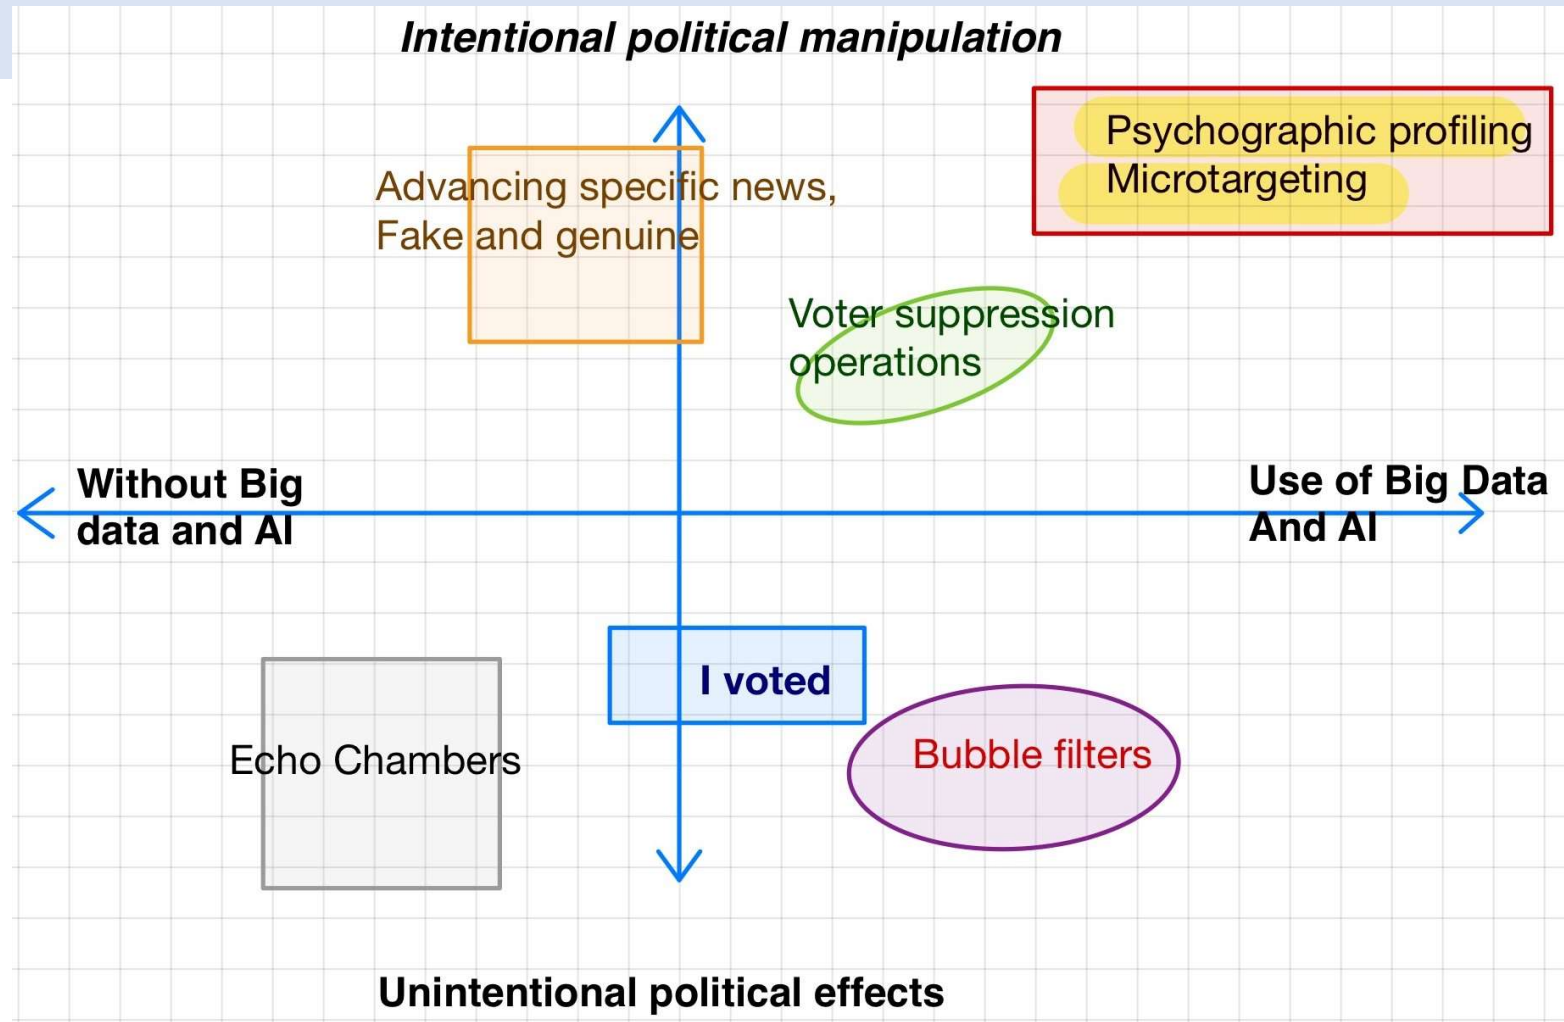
Intentional political manipulation

Psychographic profiling
Microtargeting

Advancing specific news,
Fake and genuine

Voter suppression
operations

Without Big
data and AI

Use of Big Data
And AI

I voted

Echo Chambers

Bubble filters

Unintentional political effects